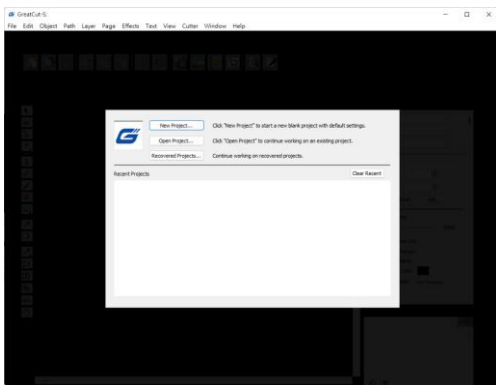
GreatCut-S

File Edit Object Path Layer Page Effects Text View Cutter Window Help

New Project... Click "New Project" to start a new blank project with default settings.

Open Project... Click "Open Project" to continue working on an existing project.

Recovered Projects... Continue working on recovered projects.

Recent Projects

Clear Recent